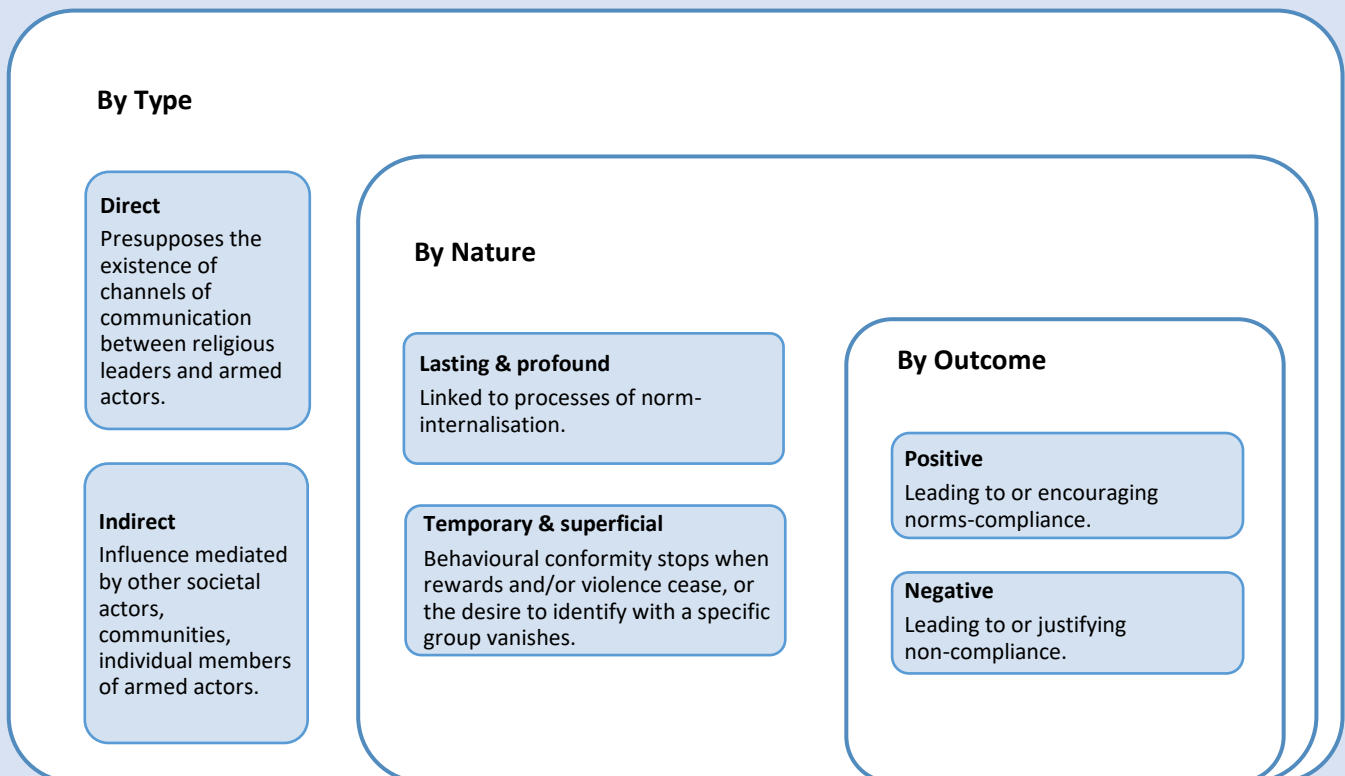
By Type

Direct
Presupposes the existence of channels of communication between religious leaders and armed actors.

Indirect
Influence mediated by other societal actors, communities, individual members of armed actors.

By Nature

Lasting & profound
Linked to processes of norm-internalisation.

Temporary & superficial
Behavioural conformity stops when rewards and/or violence cease, or the desire to identify with a specific group vanishes.

By Outcome

Positive
Leading to or encouraging norms-compliance.

Negative
Leading to or justifying non-compliance.